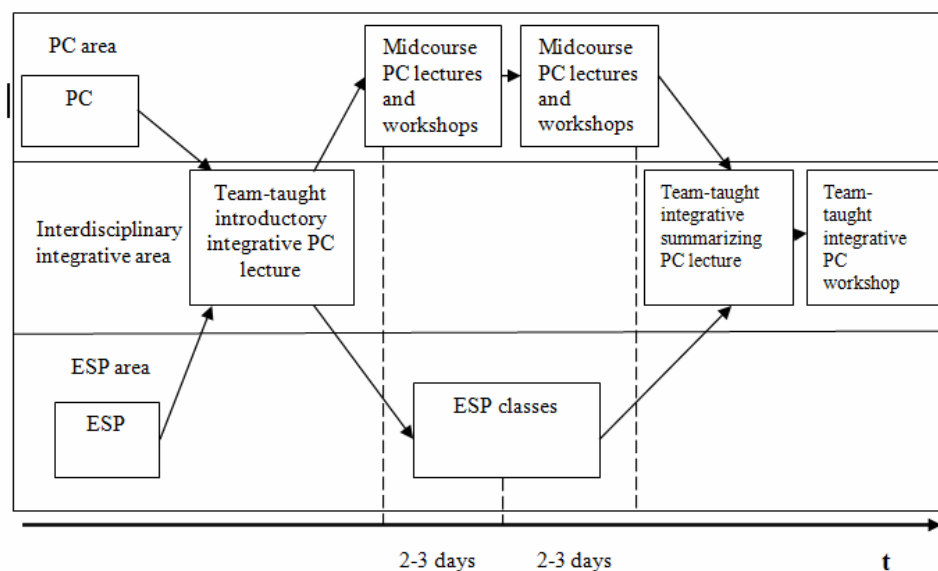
PC area

PC

Midcourse PC lectures and workshops

Midcourse PC lectures and workshops

Interdisciplinary integrative area

Team-taught introductory integrative PC lecture

Team-taught integrative summarizing PC lecture

Team-taught integrative PC workshop

ESP area

ESP

ESP classes

2-3 days

2-3 days

t